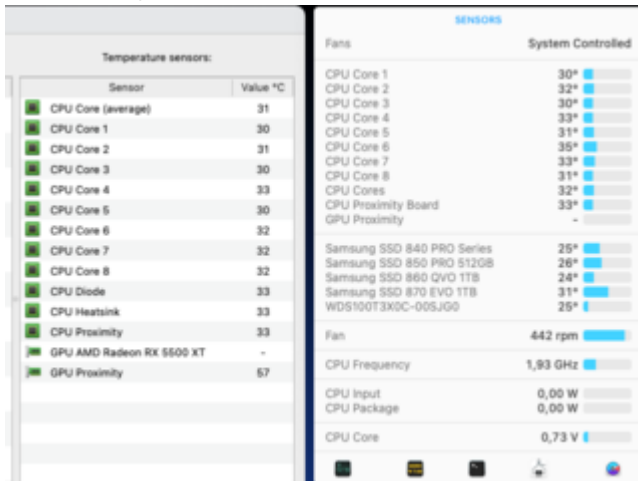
Temperature sensors:

| Sensor | Value °C |
|---|---|
| CPU Core (average) | 31 |
| CPU Core 1 | 30 |
| CPU Core 2 | 31 |
| CPU Core 3 | 30 |
| CPU Core 4 | 33 |
| CPU Core 5 | 30 |
| CPU Core 6 | 32 |
| CPU Core 7 | 32 |
| CPU Core 8 | 32 |
| CPU Diode | 33 |
| CPU Heatsink | 33 |
| CPU Proximity | 33 |
| GPU AMD Radeon RX 5500 XT | - |
| GPU Proximity | 57 |

SENSORS

Fans System Controlled

CPU Core 1 30°
CPU Core 2 32°
CPU Core 3 30°
CPU Core 4 33°
CPU Core 5 31°
CPU Core 6 35°
CPU Core 7 33°
CPU Core 8 31°
CPU Cores 32°
CPU Proximity Board 33°
GPU Proximity -

Samsung SSD 840 PRO Series 25°
Samsung SSD 850 PRO 512GB 26°
Samsung SSD 860 QVO 1TB 24°
Samsung SSD 870 EVO 1TB 31°
WDS100T3X0C-00SJG0 25°

Fan 442 rpm

CPU Frequency 1,93 GHz

CPU Input 0,00 W
CPU Package 0,00 W

CPU Core 0,73 V